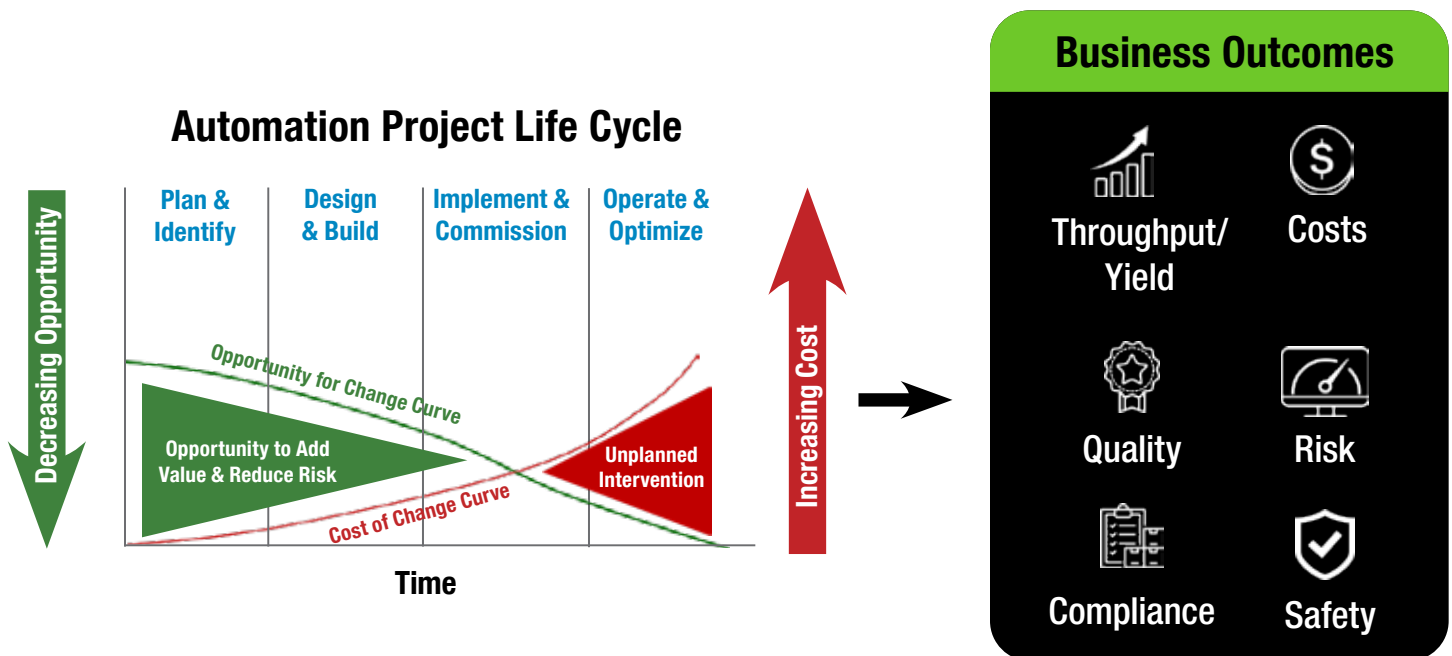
Automation Project Life Cycle

Decreasing Opportunity

Plan & Identify

Design & Build

Implement & Commission

Operate & Optimize

Opportunity for Change Curve

Opportunity to Add Value & Reduce Risk

Unplanned Intervention

Cost of Change Curve

Time

Increasing Cost

Business Outcomes

Throughput/ Yield

Costs

Quality

Risk

Compliance

Safety